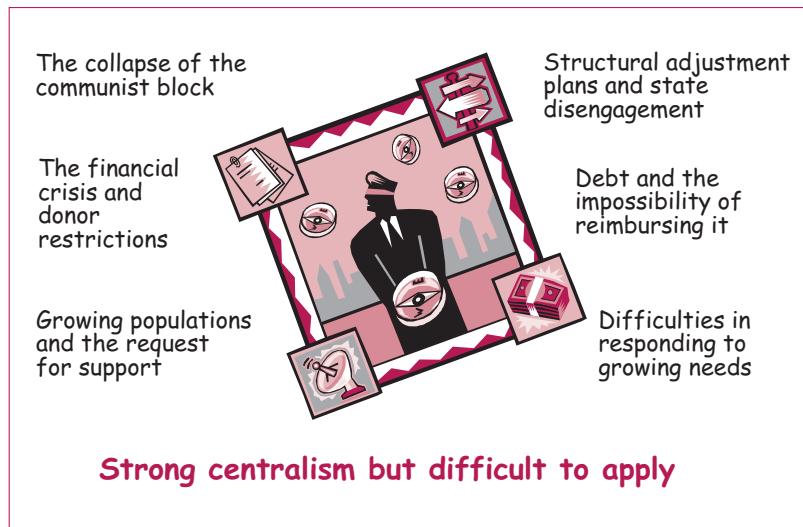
The collapse of the communist block

Structural adjustment plans and state disengagement

The financial crisis and donor restrictions

Debt and the impossibility of reimbursing it

Growing populations and the request for support

Difficulties in responding to growing needs

Strong centralism but difficult to apply